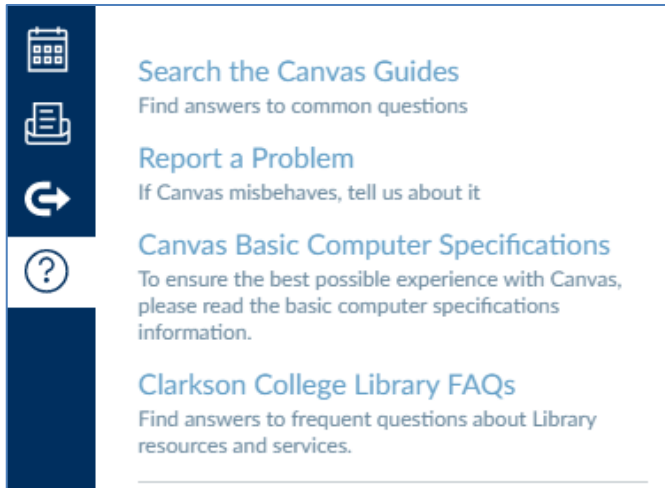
Search the Canvas Guides
Find answers to common questions

Report a Problem
If Canvas misbehaves, tell us about it

Canvas Basic Computer Specifications
To ensure the best possible experience with Canvas, please read the basic computer specifications information.

Clarkson College Library FAQs
Find answers to frequent questions about Library resources and services.